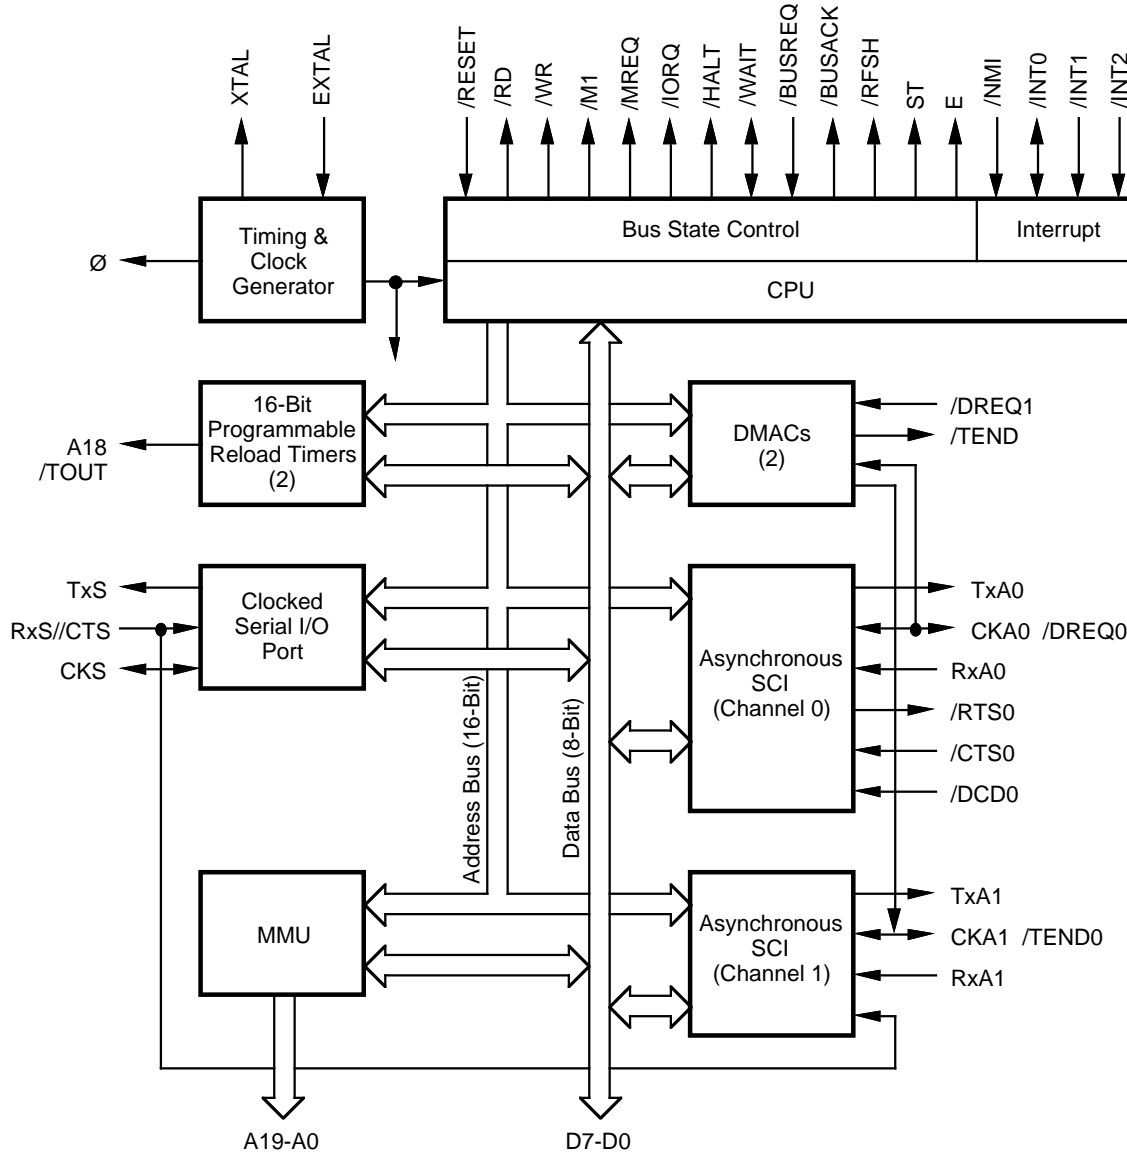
XTAL
EXTAL
/RESET
/RD
/WR
/M1
/MREQ
/IORQ
/HALT
/WAIT
/BUSREQ
/BUSACK
/RFSH
ST
E
/NMI
/INT0
/INT1
/INT2

Ø
Timing & Clock Generator
Bus State Control
Interrupt
CPU

A18 /TOUT
16-Bit Programmable Reload Timers (2)
DMACs (2)
/DREQ1
/TEND

TxS
RxS//CTS
CKS
Clocked Serial I/O Port
Asynchronous SCI (Channel 0)
TxA0
CKA0 /DREQ0
RxA0
/RTS0
/CTS0
/DCD0

Address Bus (16-Bit)
Data Bus (8-Bit)

MMU
Asynchronous SCI (Channel 1)
TxA1
CKA1 /TEND0
RxA1

A19-A0
D7-D0